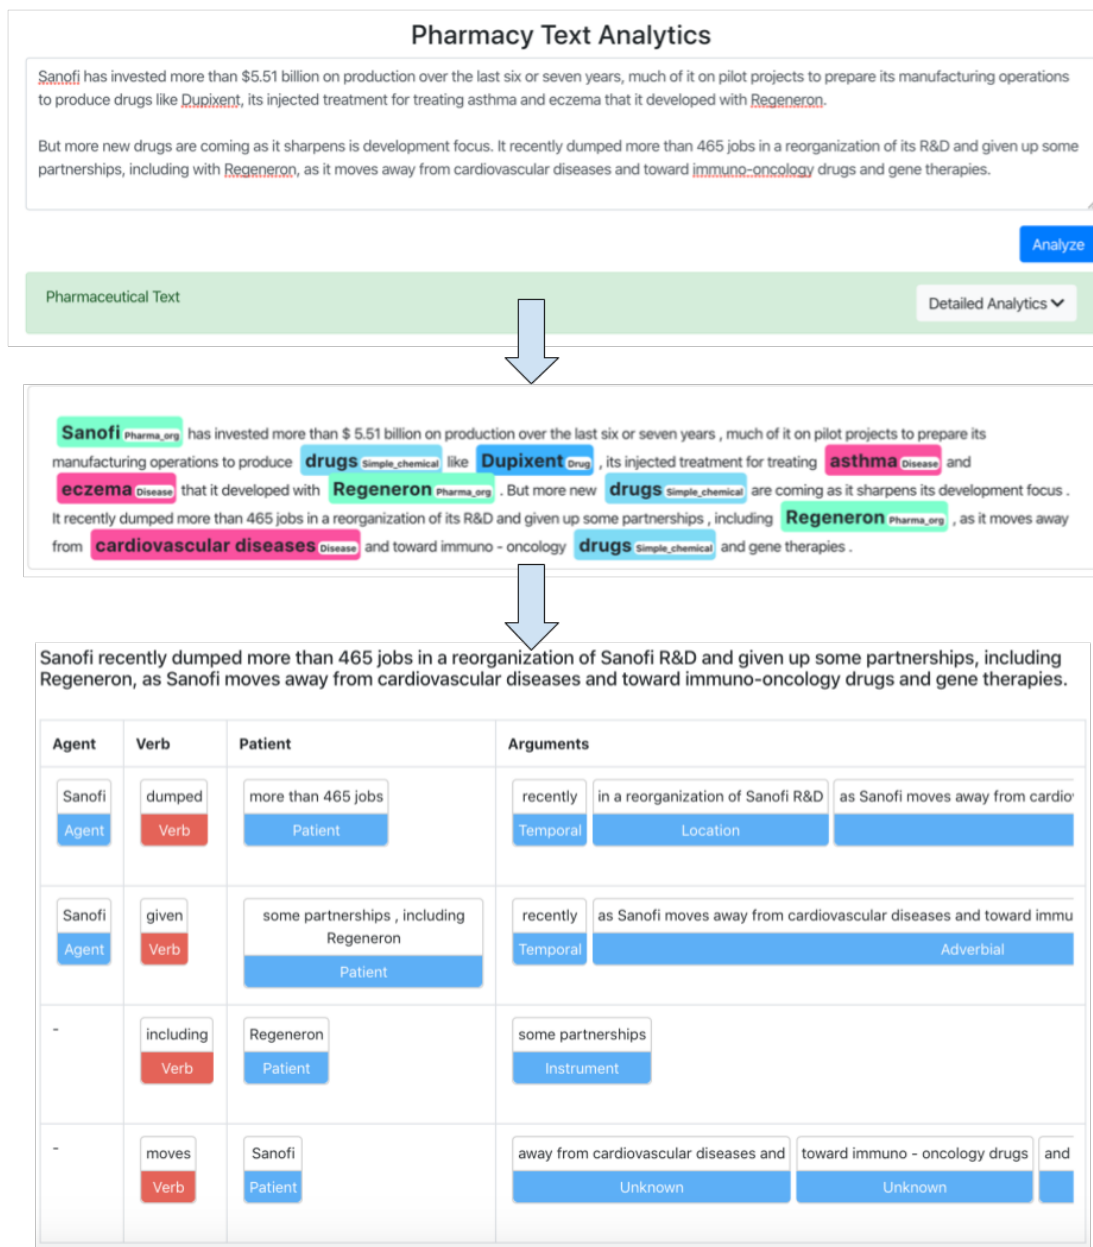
Pharmacy Text Analytics

Sanofi has invested more than $5.51 billion on production over the last six or seven years, much of it on pilot projects to prepare its manufacturing operations to produce drugs like Dupixent, its injected treatment for treating asthma and eczema that it developed with Regeneron.

But more new drugs are coming as it sharpens is development focus. It recently dumped more than 465 jobs in a reorganization of its R&D and given up some partnerships, including with Regeneron, as it moves away from cardiovascular diseases and toward immuno-oncology drugs and gene therapies.

Analyze

Pharmaceutical Text

Detailed Analytics

Sanofi Pharma_org has invested more than $ 5.51 billion on production over the last six or seven years , much of it on pilot projects to prepare its manufacturing operations to produce drugs Simple_chemical like Dupixent Drug , its injected treatment for treating asthma Disease and eczema Disease that it developed with Regeneron Pharma_org . But more new drugs Simple_chemical are coming as it sharpens its development focus . It recently dumped more than 465 jobs in a reorganization of its R&D and given up some partnerships , including Regeneron Pharma_org , as it moves away from cardiovascular diseases Disease and toward immuno - oncology drugs Simple_chemical and gene therapies .

Sanofi recently dumped more than 465 jobs in a reorganization of Sanofi R&D and given up some partnerships, including Regeneron, as Sanofi moves away from cardiovascular diseases and toward immuno-oncology drugs and gene therapies.

| Agent | Verb | Patient | Arguments |
|---|---|---|---|
| Sanofi Agent | dumped Verb | more than 465 jobs Patient | recently Temporal; in a reorganization of Sanofi R&D Location; as Sanofi moves away from cardio |
| Sanofi Agent | given Verb | some partnerships , including Regeneron Patient | recently Temporal; as Sanofi moves away from cardiovascular diseases and toward immu Adverbial |
| - | including Verb | Regeneron Patient | some partnerships Instrument |
| - | moves Verb | Sanofi Patient | away from cardiovascular diseases and Unknown; toward immuno - oncology drugs Unknown; and |